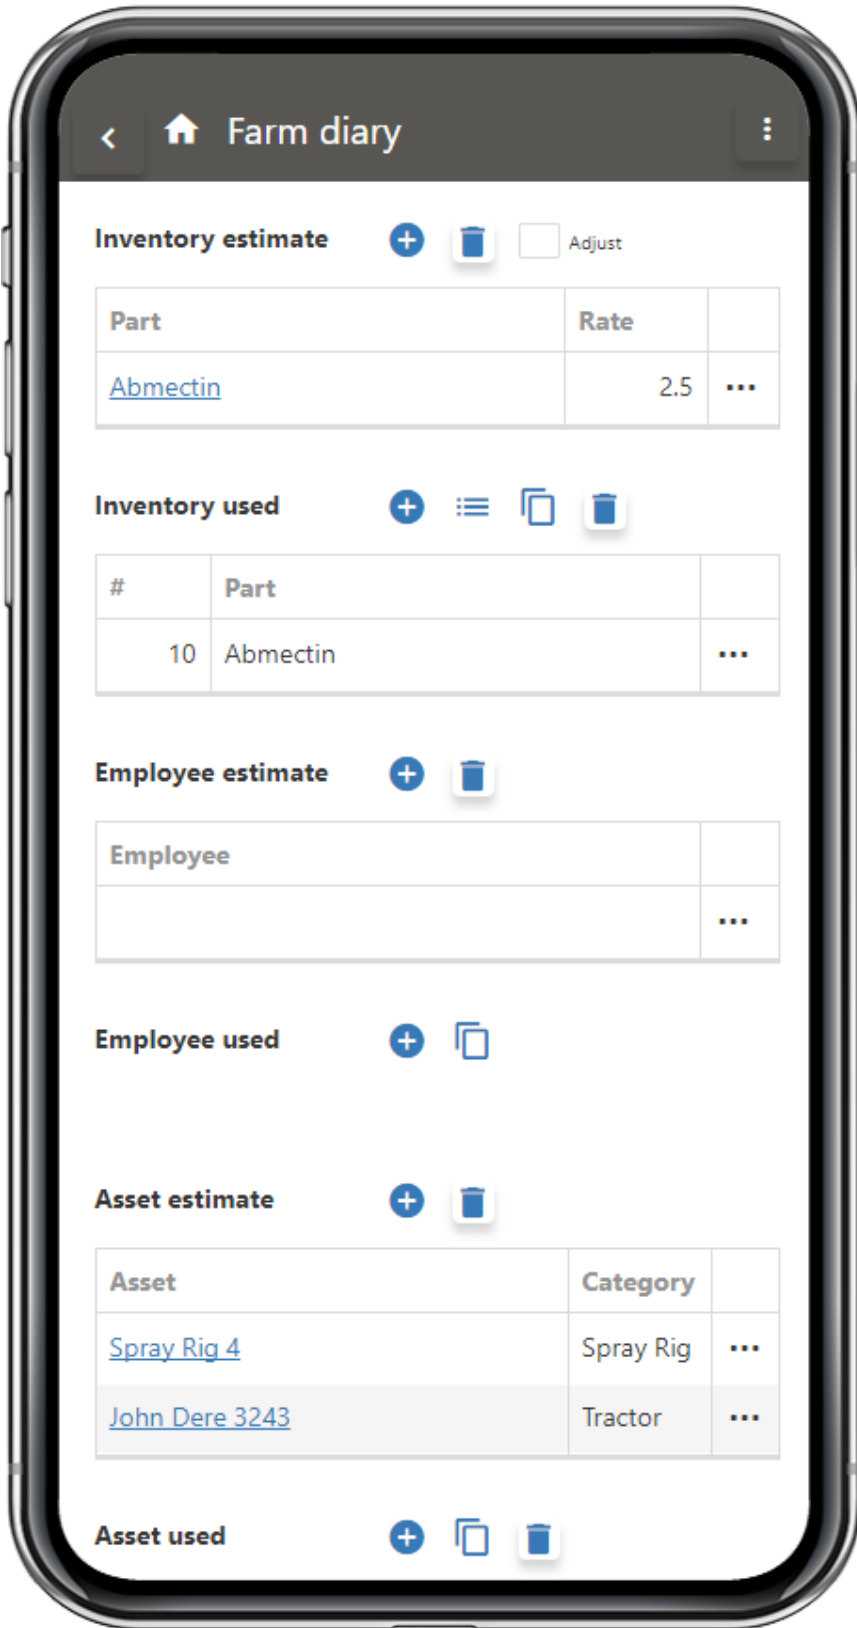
Farm diary

Inventory estimate Adjust

| Part | Rate | |
|---|---|---|
| Abmectin | 2.5 | ... |

Inventory used

| # | Part | |
|---|---|---|
| 10 | Abmectin | ... |

Employee estimate

| Employee | |
|---|---|
| | ... |

Employee used

Asset estimate

| Asset | Category | |
|---|---|---|
| Spray Rig 4 | Spray Rig | ... |
| John Dere 3243 | Tractor | ... |

Asset used